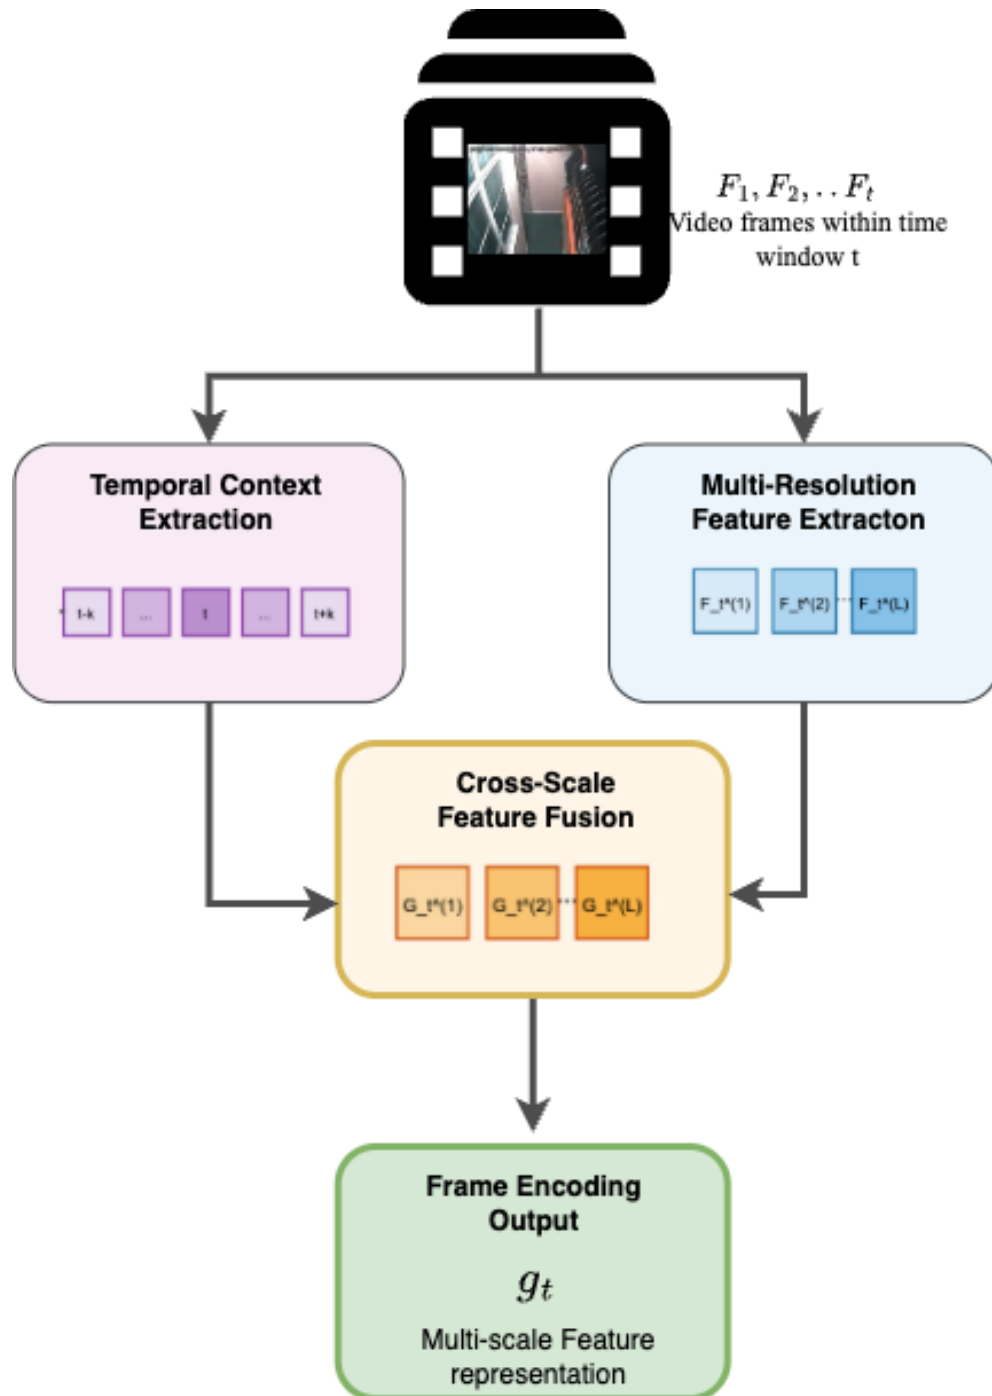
$F_1, F_2, ..F_t$
Video frames within time window t

Temporal Context Extraction

t-k ... t ... t+k

Multi-Resolution Feature Extracton

F_t^(1) F_t^(2) ··· F_t^(L)

Cross-Scale Feature Fusion

G_t^(1) G_t^(2) ··· G_t^(L)

Frame Encoding Output

$g_t$

Multi-scale Feature representation